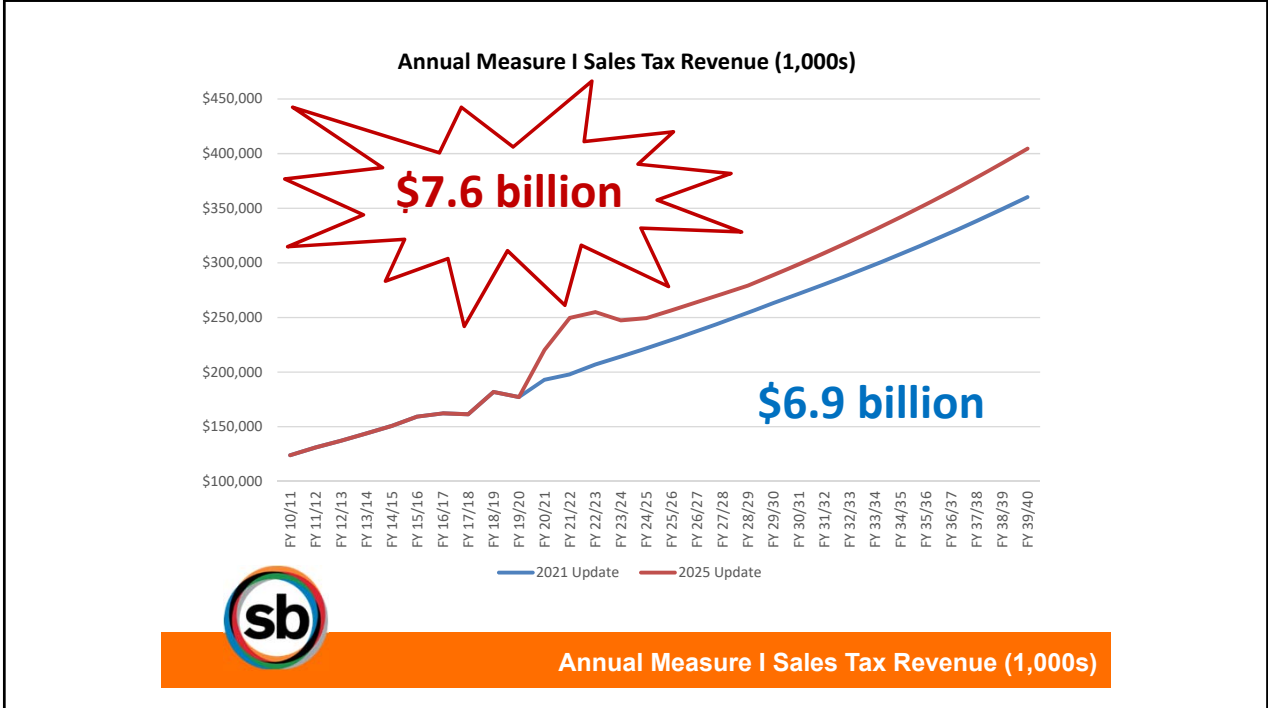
Annual Measure I Sales Tax Revenue (1,000s)

$450,000
$400,000
$350,000
$300,000
$250,000
$200,000
$150,000
$100,000

$7.6 billion

$6.9 billion

FY 10/11 FY 11/12 FY 12/13 FY 13/14 FY 14/15 FY 15/16 FY 16/17 FY 17/18 FY 18/19 FY 19/20 FY 20/21 FY 21/22 FY 22/23 FY 23/24 FY 24/25 FY 25/26 FY 26/27 FY 27/28 FY 28/29 FY 29/30 FY 30/31 FY 31/32 FY 32/33 FY 33/34 FY 34/35 FY 35/36 FY 36/37 FY 37/38 FY 38/39 FY 39/40

2021 Update 2025 Update

sb

Annual Measure I Sales Tax Revenue (1,000s)